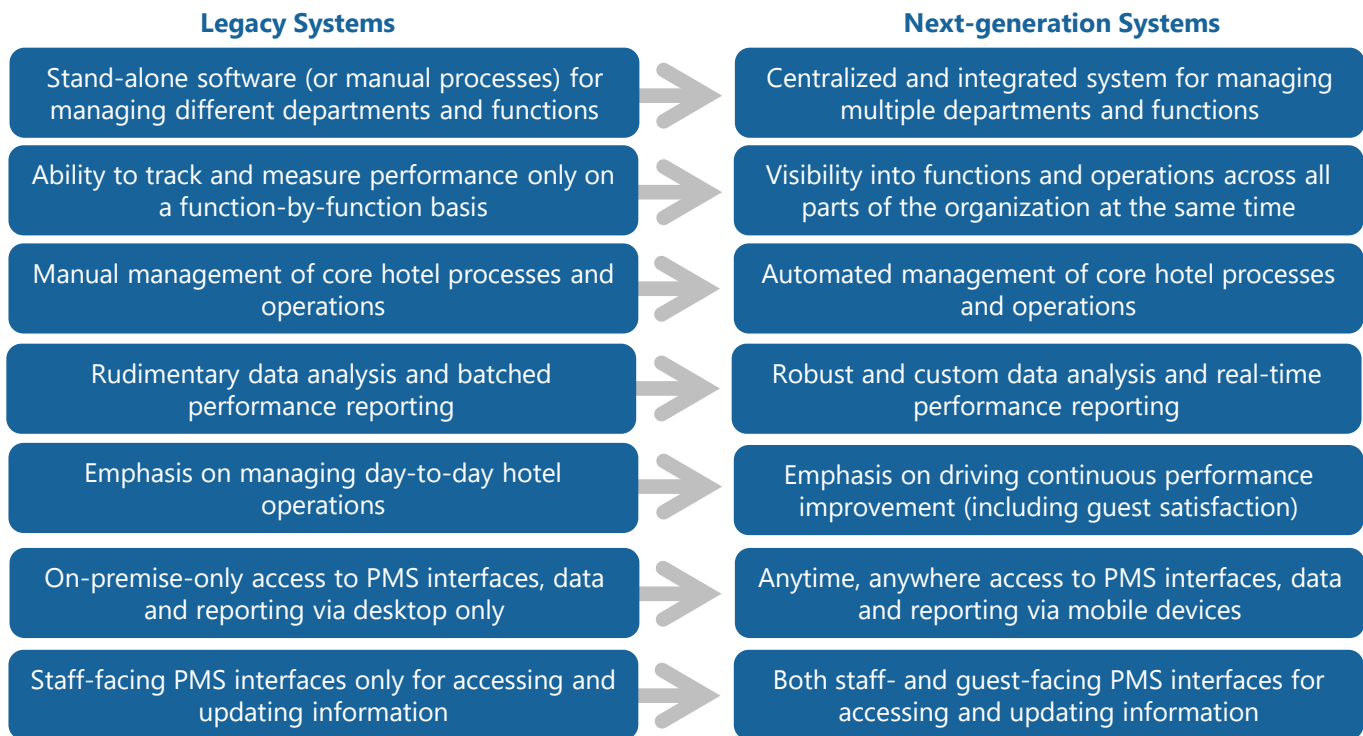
Legacy Systems

Stand-alone software (or manual processes) for managing different departments and functions

Ability to track and measure performance only on a function-by-function basis

Manual management of core hotel processes and operations

Rudimentary data analysis and batched performance reporting

Emphasis on managing day-to-day hotel operations

On-premise-only access to PMS interfaces, data and reporting via desktop only

Staff-facing PMS interfaces only for accessing and updating information

Next-generation Systems

Centralized and integrated system for managing multiple departments and functions

Visibility into functions and operations across all parts of the organization at the same time

Automated management of core hotel processes and operations

Robust and custom data analysis and real-time performance reporting

Emphasis on driving continuous performance improvement (including guest satisfaction)

Anytime, anywhere access to PMS interfaces, data and reporting via mobile devices

Both staff- and guest-facing PMS interfaces for accessing and updating information